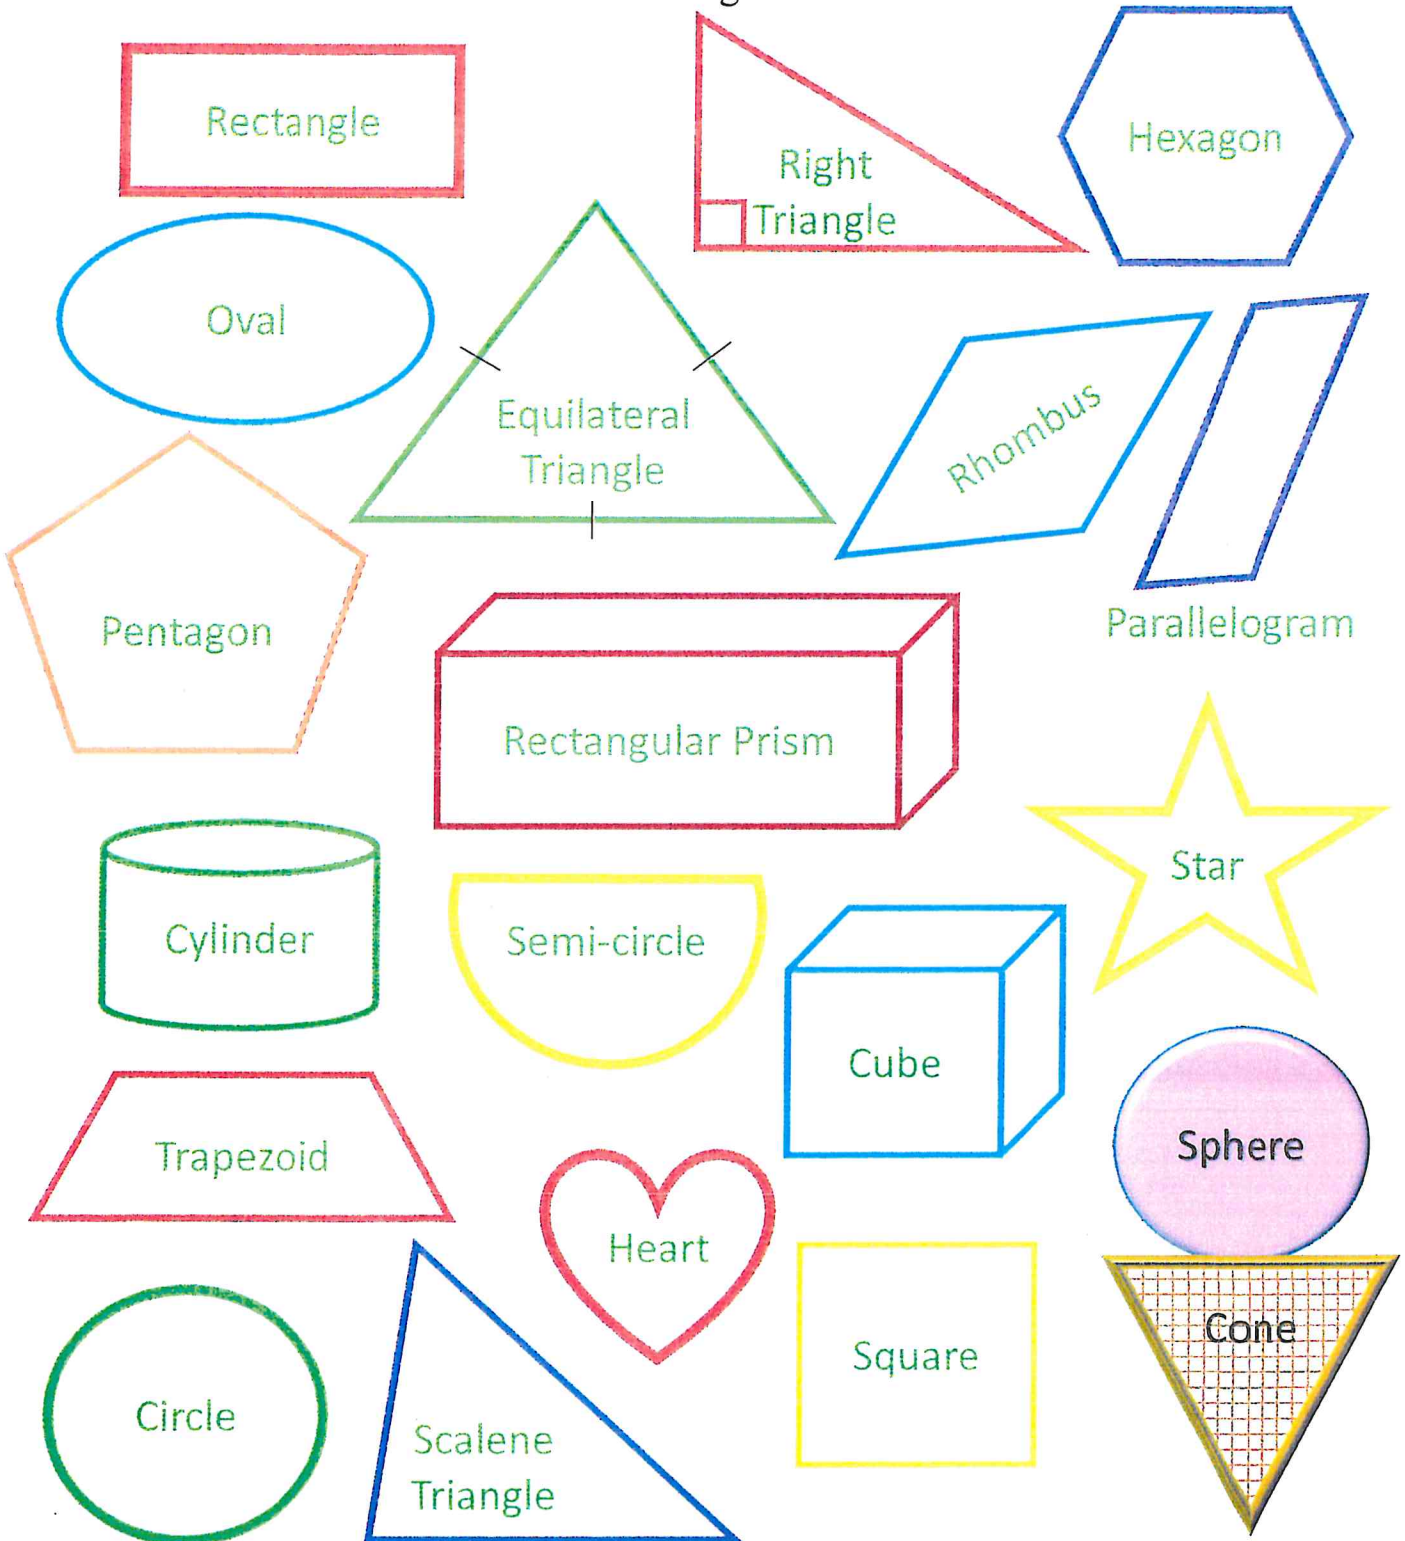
Rectangle

Right Triangle

Hexagon

Oval

Equilateral Triangle

Rhombus

Parallelogram

Pentagon

Rectangular Prism

Star

Cylinder

Semi-circle

Cube

Sphere

Trapezoid

Heart

Cone

Square

Circle

Scalene Triangle